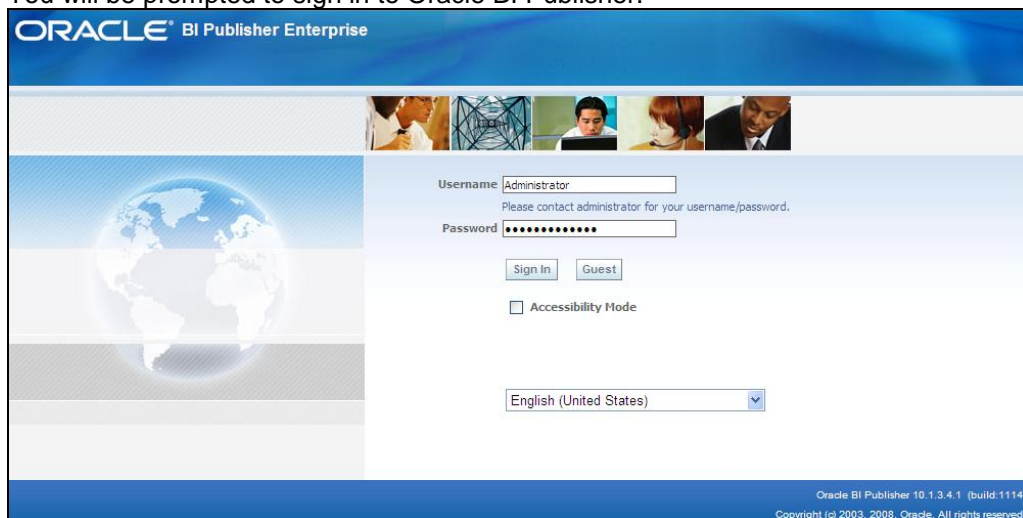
You will be prompted to sign in to Oracle BI Publisher.

ORACLE® BI Publisher Enterprise

Username Administrator

Please contact administrator for your username/password.

Password •••••••••••••

Sign In Guest

Accessibility Mode

English (United States)

Oracle BI Publisher 10.1.3.4.1 (build:1114

Copyright (c) 2003, 2008, Oracle. All rights reserved